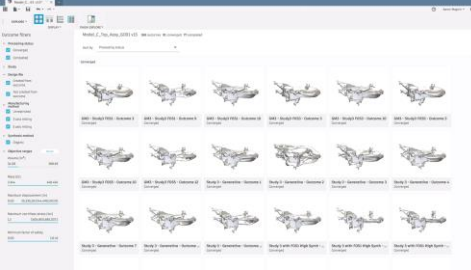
Outcome filters

Converged

Converged

Converged

Converged

Converged

Converged

Converged

Converged

Converged

Converged

Converged

Converged

Converged

Converged

Converged

Converged

Converged

Converged

Converged